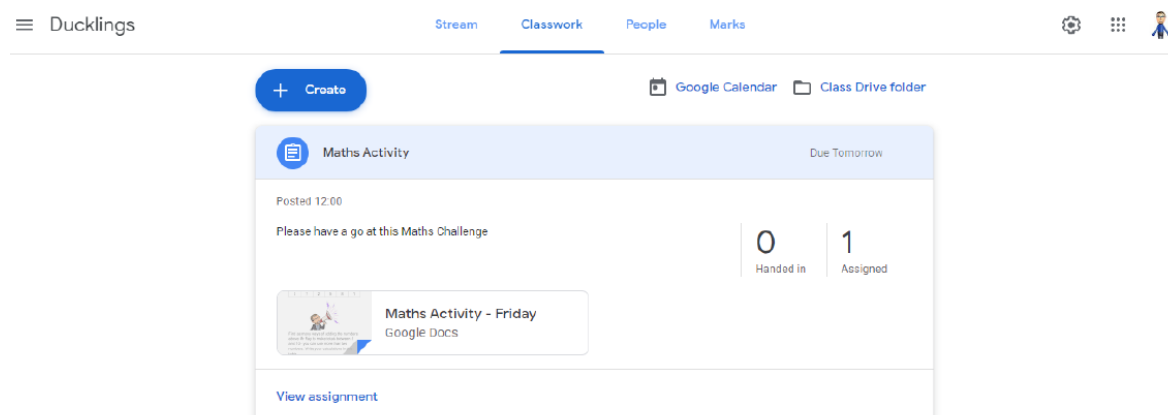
Ducklings

Stream Classwork People Marks

+ Create

Google Calendar Class Drive folder

Maths Activity

Due Tomorrow

Posted 12:00

Please have a go at this Maths Challenge

0
Handed in

1
Assigned

Maths Activity - Friday
Google Docs

View assignment